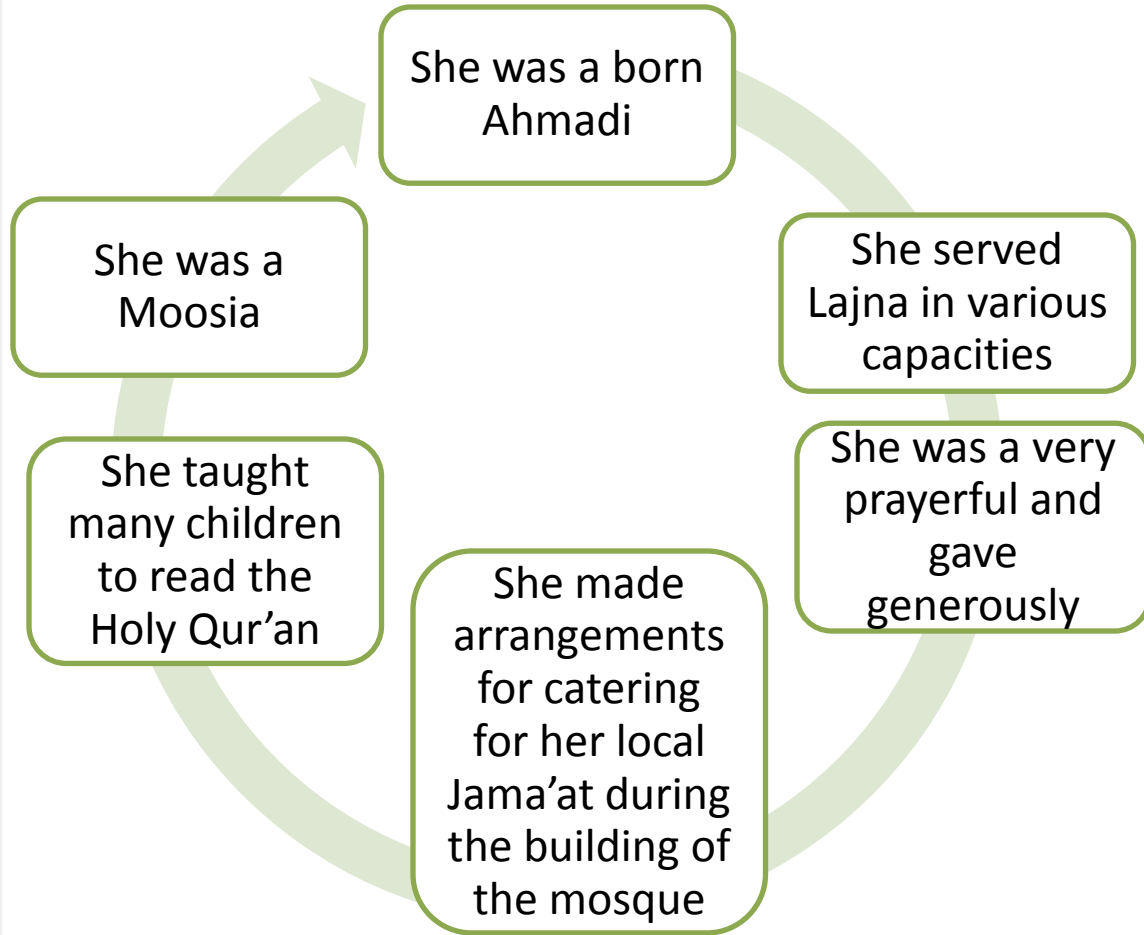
She was a born Ahmadi

She served Lajna in various capacities

She was a very prayerful and gave generously

She made arrangements for catering for her local Jama'at during the building of the mosque

She taught many children to read the Holy Qur'an

She was a Moosia